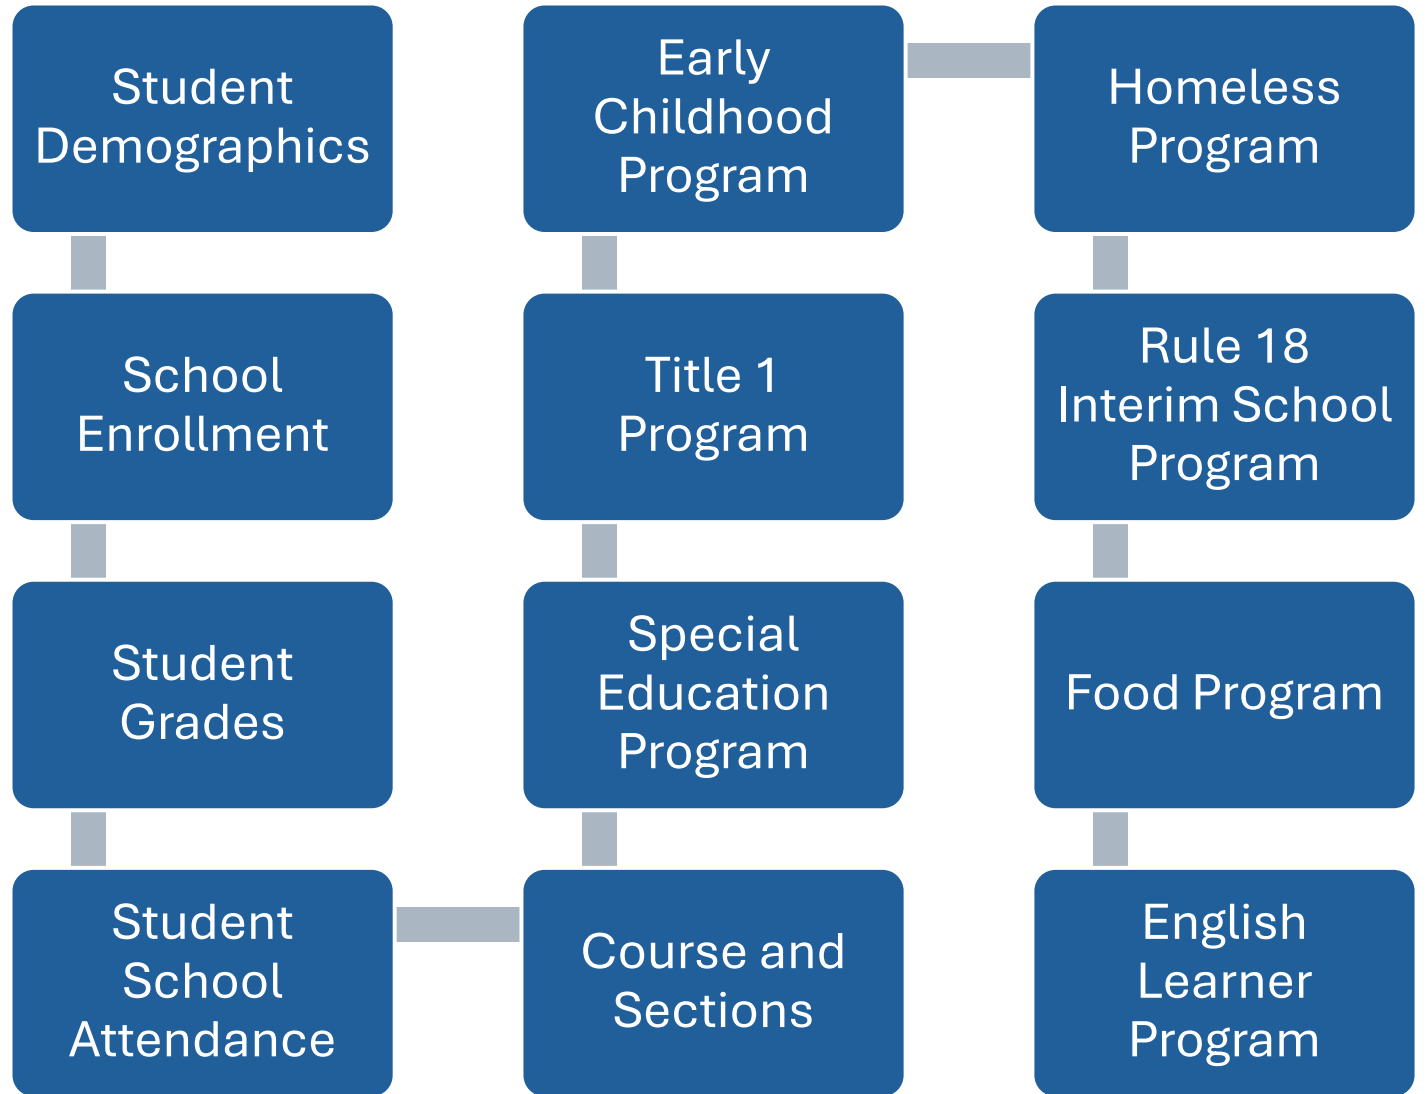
Student Demographics

School Enrollment

Student Grades

Student School Attendance

Course and Sections

Special Education Program

Title 1 Program

Early Childhood Program

Homeless Program

Rule 18 Interim School Program

Food Program

English Learner Program